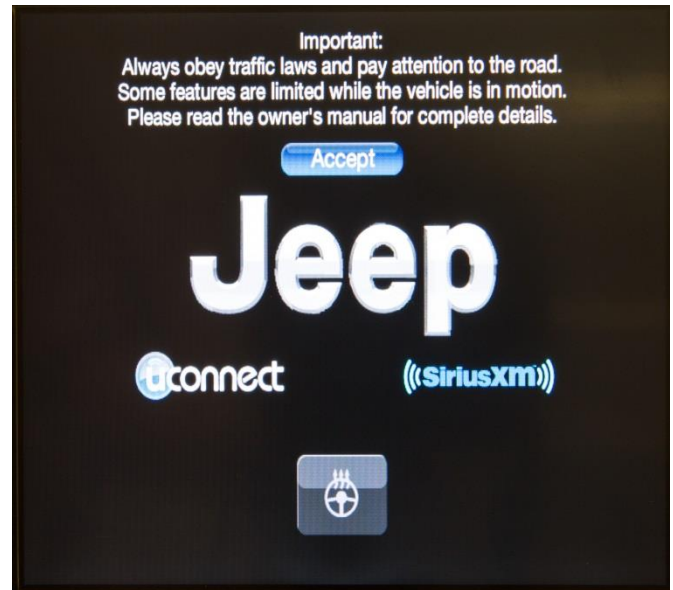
Important:
Always obey traffic laws and pay attention to the road.
Some features are limited while the vehicle is in motion.
Please read the owner's manual for complete details.

Accept

Jeep

uconnect

((SiriusXM))